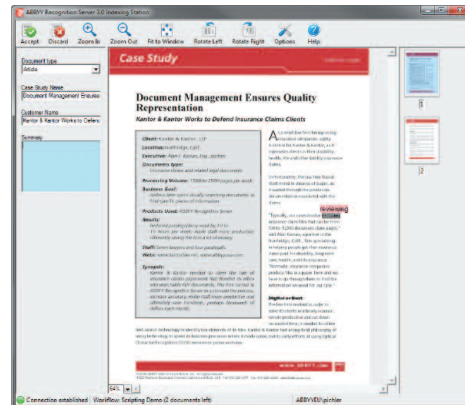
ABBYY Recognition Server 3.0 Indexing Station

Accept Discard Zoom In Zoom Out Fit to Window Rotate Left Rotate Right Options Help

Document type
Article

Case Study Name
Document Management Ensures

Customer Name
Kantor & Kantor Works to Defen

Summary

Case Study

Document Management Ensures Quality Representation

Kantor & Kantor Works to Defend Insurance Claims Clients

Client: Kantor & Kantor, LLP
Location: Northridge, Calif.
Executive: Alan E. Kantor, Esq., partner
Documents type: Insurance claims and related legal documents
Processing Volume: 1500 to 2500 pages per week
Business Goal: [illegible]
Products Used: ABBYY Recognition Server
Results: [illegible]
Staff: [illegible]
Web: www.kantorlaw.net; www.abbyyusa.com
Synopsis: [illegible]

A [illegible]

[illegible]

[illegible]

Digital archive
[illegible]

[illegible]

www.ABBYY.com

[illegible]

1

2

Connection established Workflow: Scripting Demo (2 documents left) ABBYY\r.pichler